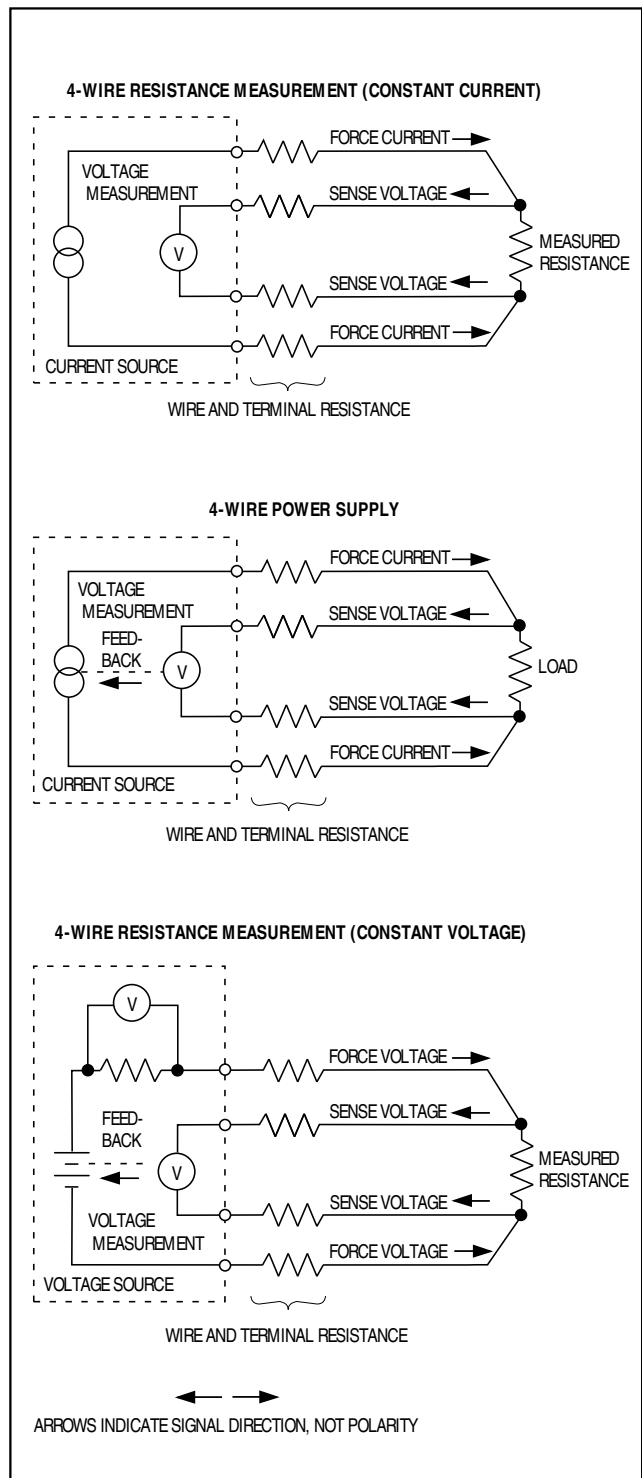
4-WIRE RESISTANCE MEASUREMENT (CONSTANT CURRENT)

VOLTAGE MEASUREMENT

V

CURRENT SOURCE

FORCE CURRENT

SENSE VOLTAGE

SENSE VOLTAGE

FORCE CURRENT

MEASURED RESISTANCE

WIRE AND TERMINAL RESISTANCE

4-WIRE POWER SUPPLY

VOLTAGE MEASUREMENT

FEED-BACK

V

CURRENT SOURCE

FORCE CURRENT

SENSE VOLTAGE

SENSE VOLTAGE

FORCE CURRENT

LOAD

WIRE AND TERMINAL RESISTANCE

4-WIRE RESISTANCE MEASUREMENT (CONSTANT VOLTAGE)

V

FEED-BACK

V

VOLTAGE MEASUREMENT

VOLTAGE SOURCE

FORCE VOLTAGE

SENSE VOLTAGE

SENSE VOLTAGE

FORCE VOLTAGE

MEASURED RESISTANCE

WIRE AND TERMINAL RESISTANCE

ARROWS INDICATE SIGNAL DIRECTION, NOT POLARITY